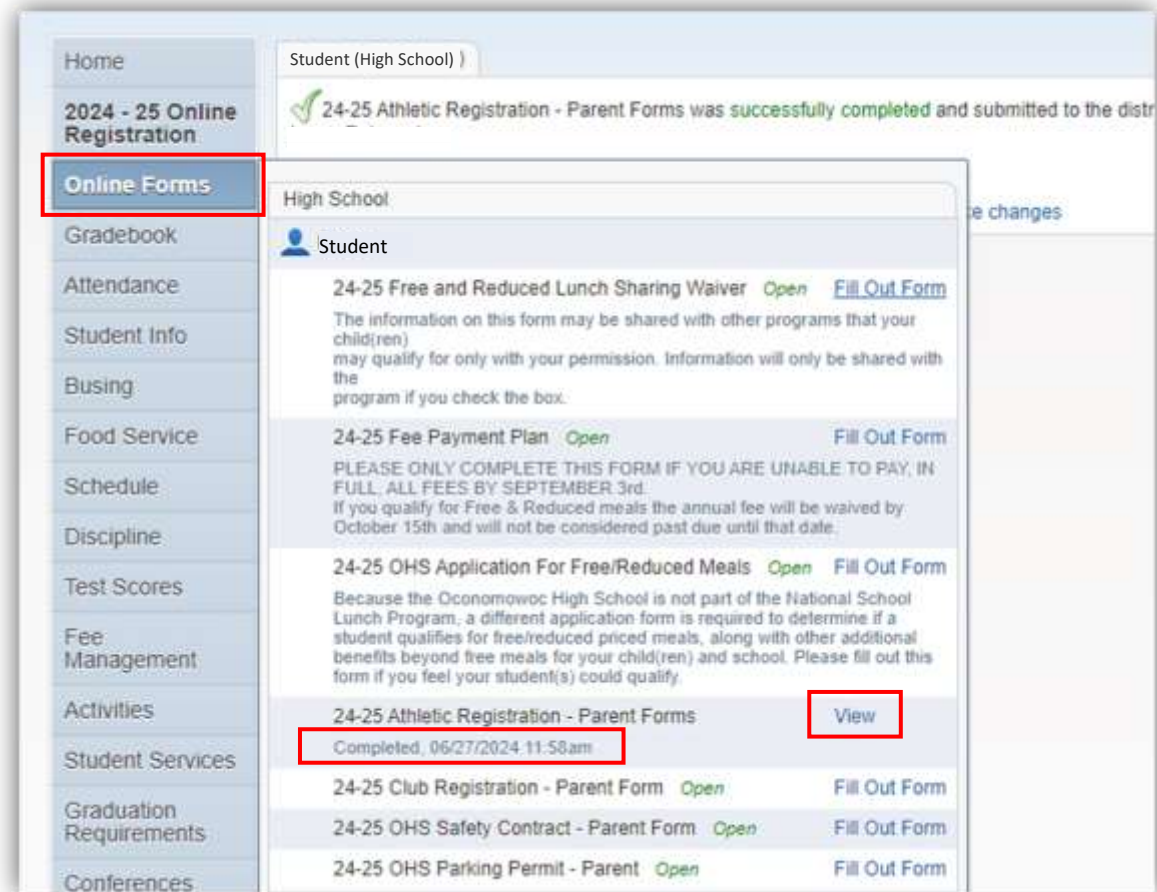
Home

2024 - 25 Online Registration

Online Forms

Gradebook

Attendance

Student Info

Busing

Food Service

Schedule

Discipline

Test Scores

Fee Management

Activities

Student Services

Graduation Requirements

Conferences

Student (High School)

24-25 Athletic Registration - Parent Forms was successfully completed and submitted to the distr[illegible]

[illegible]e changes

High School

Student

24-25 Free and Reduced Lunch Sharing Waiver Open Fill Out Form

The information on this form may be shared with other programs that your child(ren)
may qualify for only with your permission. Information will only be shared with the
program if you check the box.

24-25 Fee Payment Plan Open Fill Out Form

PLEASE ONLY COMPLETE THIS FORM IF YOU ARE UNABLE TO PAY, IN FULL, ALL FEES BY SEPTEMBER 3rd.
If you qualify for Free & Reduced meals the annual fee will be waived by October 15th and will not be considered past due until that date.

24-25 OHS Application For Free/Reduced Meals Open Fill Out Form

Because the Oconomowoc High School is not part of the National School Lunch Program, a different application form is required to determine if a student qualifies for free/reduced priced meals, along with other additional benefits beyond free meals for your child(ren) and school. Please fill out this form if you feel your student(s) could qualify.

24-25 Athletic Registration - Parent Forms View

Completed, 06/27/2024 11:58am

24-25 Club Registration - Parent Form Open Fill Out Form

24-25 OHS Safety Contract - Parent Form Open Fill Out Form

24-25 OHS Parking Permit - Parent Open Fill Out Form